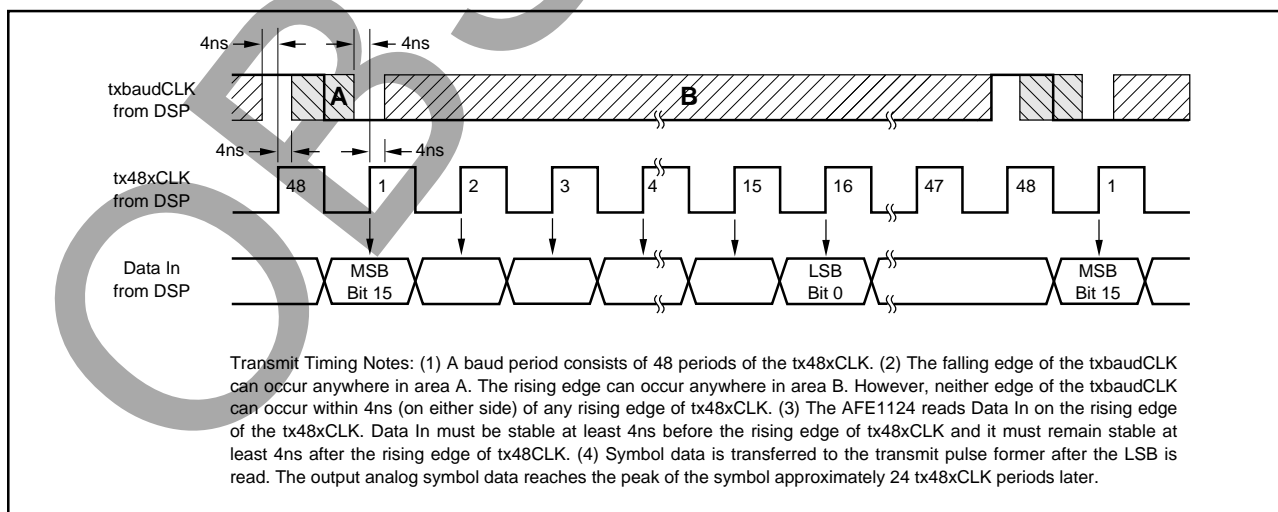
4ns 4ns

txbaudCLK from DSP

A

B

4ns 4ns

tx48xCLK from DSP

48 1 2 3 4 15 16 47 48 1

Data In from DSP

MSB Bit 15

LSB Bit 0

MSB Bit 15

Transmit Timing Notes: (1) A baud period consists of 48 periods of the tx48xCLK. (2) The falling edge of the txbaudCLK can occur anywhere in area A. The rising edge can occur anywhere in area B. However, neither edge of the txbaudCLK can occur within 4ns (on either side) of any rising edge of tx48xCLK. (3) The AFE1124 reads Data In on the rising edge of the tx48xCLK. Data In must be stable at least 4ns before the rising edge of tx48xCLK and it must remain stable at least 4ns after the rising edge of tx48CLK. (4) Symbol data is transferred to the transmit pulse former after the LSB is read. The output analog symbol data reaches the peak of the symbol approximately 24 tx48xCLK periods later.